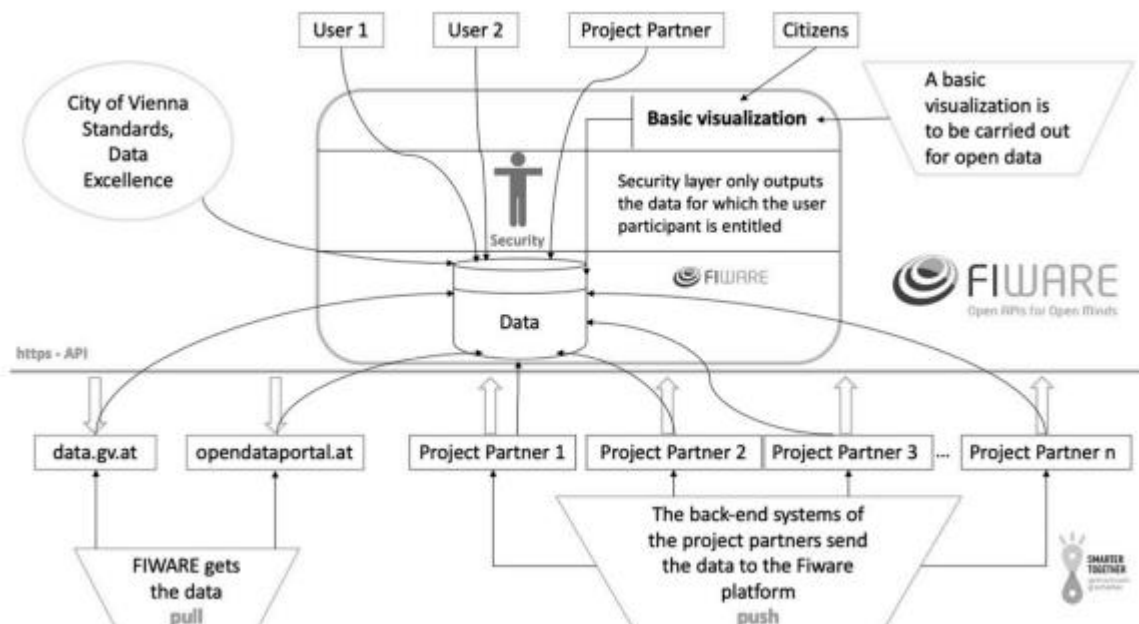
User 1

User 2

Project Partner

Citizens

City of Vienna Standards, Data Excellence

Basic visualization

A basic visualization is to be carried out for open data

Security

Security layer only outputs the data for which the user participant is entitled

FIWARE

FIWARE
Open APIs for Open Minds

Data

https - API

data.gv.at

opendataportal.at

Project Partner 1

Project Partner 2

Project Partner 3

...

Project Partner n

FIWARE gets the data
pull

The back-end systems of the project partners send the data to the Fiware platform
push

SMARTER TOGETHER
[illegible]